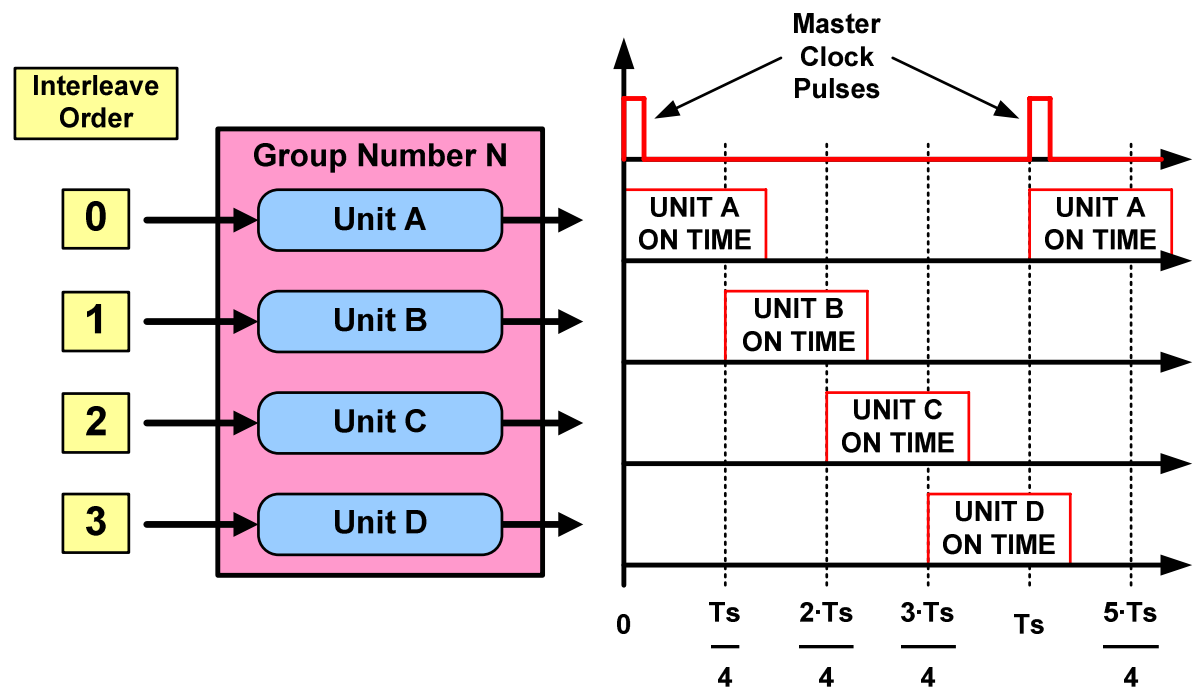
Interleave Order

Group Number N

0
Unit A

1
Unit B

2
Unit C

3
Unit D

Master Clock Pulses

UNIT A ON TIME

UNIT A ON TIME

UNIT B ON TIME

UNIT C ON TIME

UNIT D ON TIME

0

$\frac{Ts}{4}$

$\frac{2 \cdot Ts}{4}$

$\frac{3 \cdot Ts}{4}$

Ts

$\frac{5 \cdot Ts}{4}$